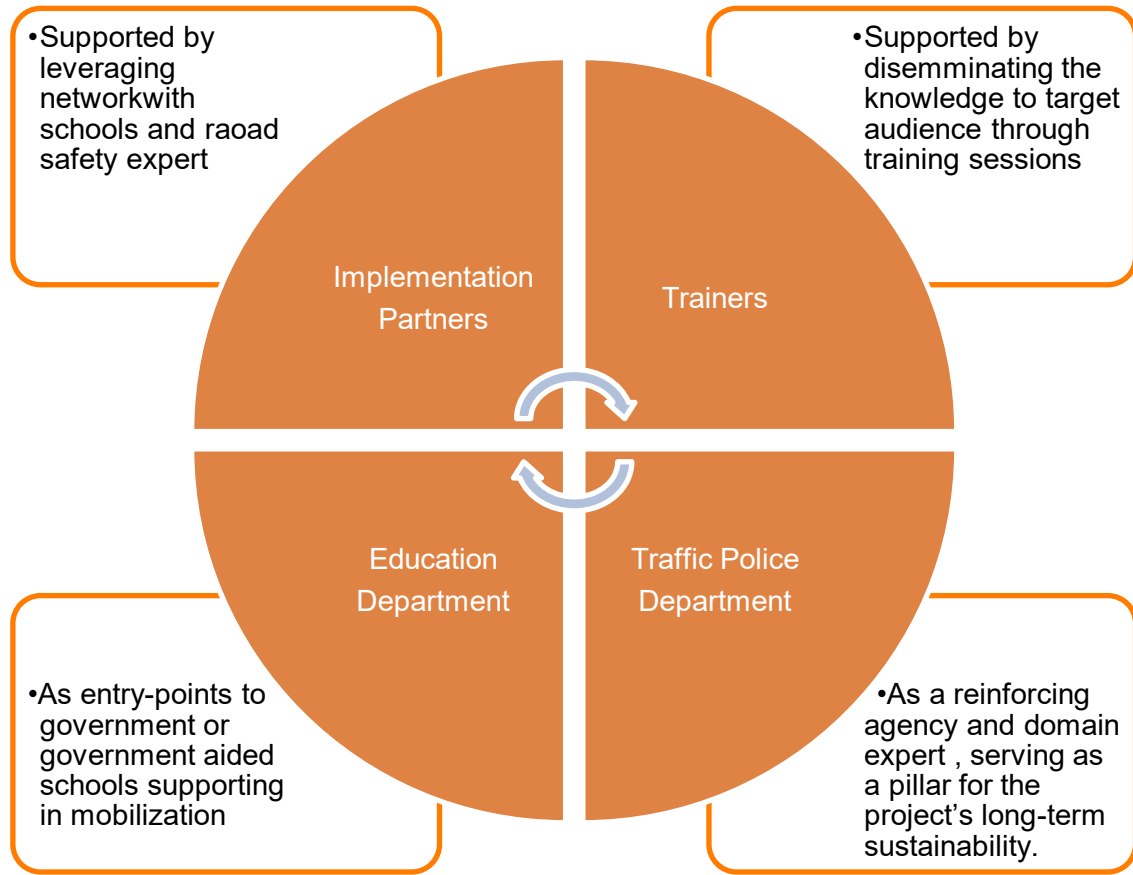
•Supported by leveraging networkwith schools and raoad safety expert

•Supported by disemminating the knowledge to target audience through training sessions

Implementation Partners

Trainers

Education Department

Traffic Police Department

•As entry-points to government or government aided schools supporting in mobilization

•As a reinforcing agency and domain expert , serving as a pillar for the project's long-term sustainability.